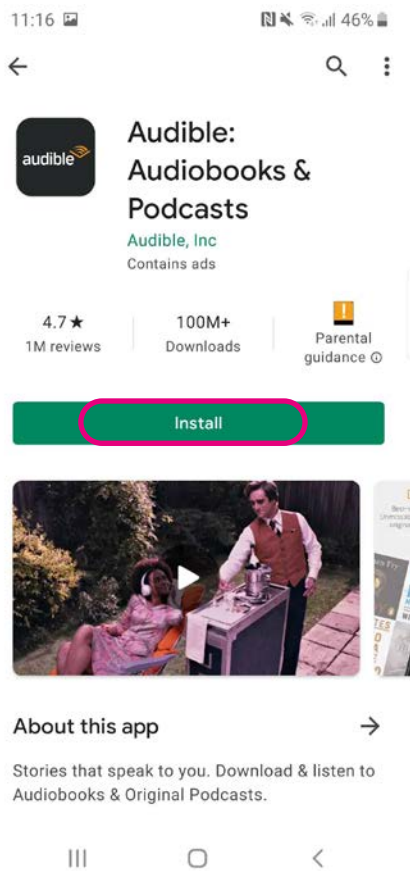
11:16

46%

audible

Audible: Audiobooks & Podcasts

Audible, Inc

Contains ads

4.7★
1M reviews

100M+
Downloads

Parental guidance ⓘ

Install

About this app

→

Stories that speak to you. Download & listen to Audiobooks & Original Podcasts.